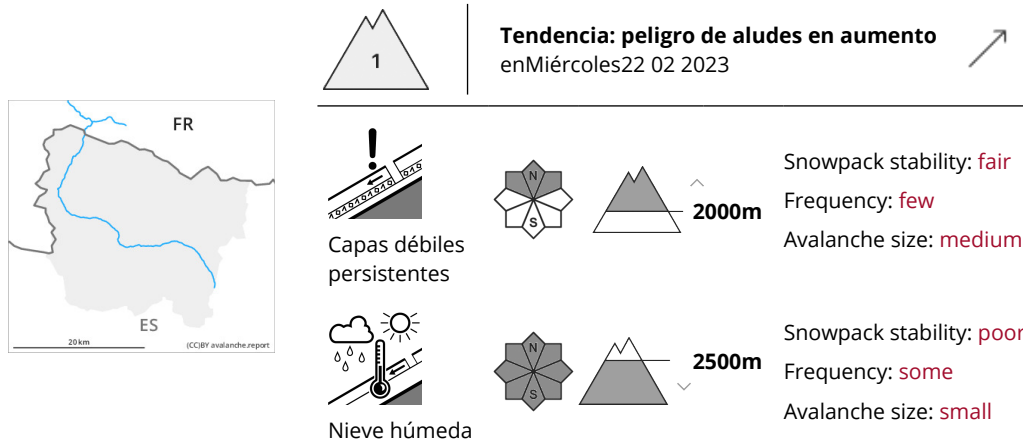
FR

ES

20 km

(CC)BY avalanche.report

1

Tendencia: peligro de aludes en aumento
enMiércoles22 02 2023

N
S

2000m

Snowpack stability: fair
Frequency: few
Avalanche size: medium

Capas débiles persistentes

N
S

2500m

Snowpack stability: poor
Frequency: some
Avalanche size: small

Nieve húmeda